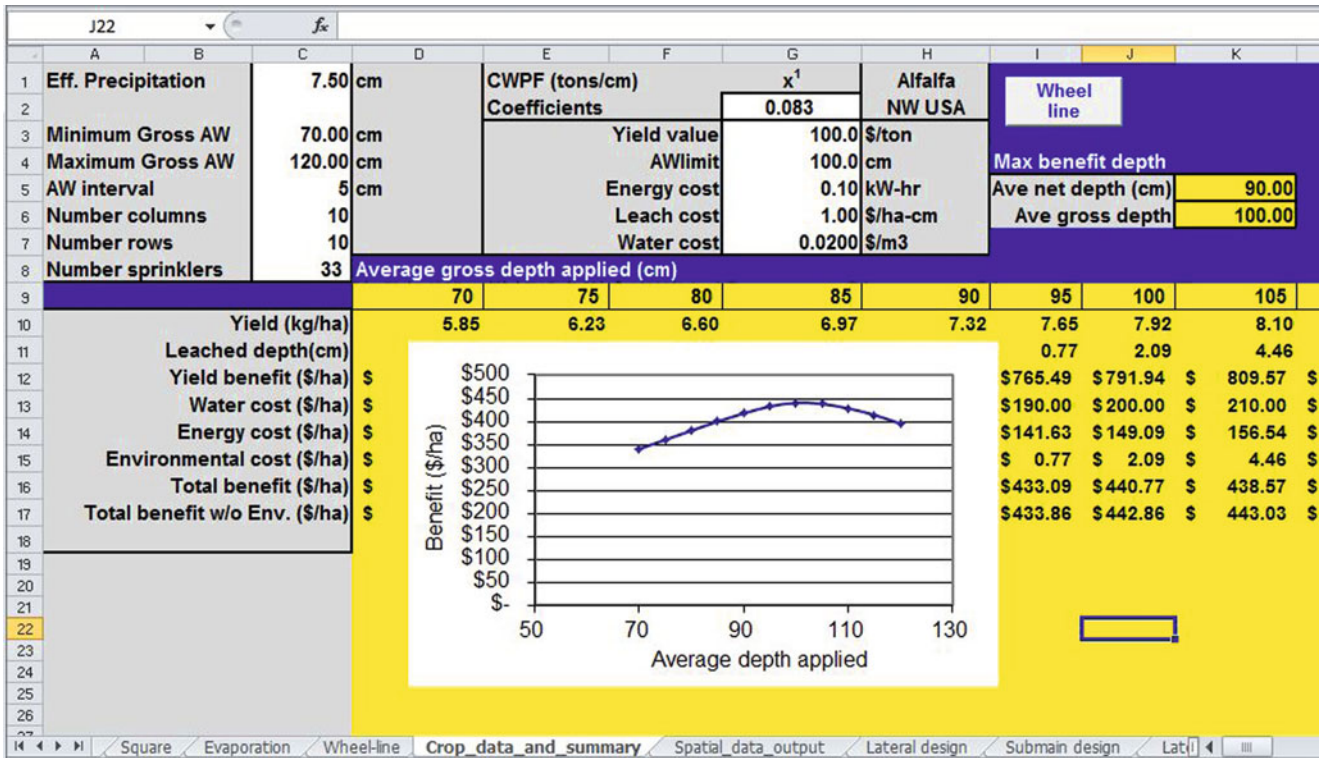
J22 $f_x$

| | A | B | C | D | E | F | G | H | I | J | K |
|---|---|---|---|---|---|---|---|---|---|---|---|
| 1 | Eff. Precipitation | | 7.50 | cm | CWPF (tons/cm) | | $x^1$ | Alfalfa | Wheel line | | |
| 2 | | | | | Coefficients | | 0.083 | NW USA | | | |
| 3 | Minimum Gross AW | | 70.00 | cm | | Yield value | 100.0 | \$/ton | | | |
| 4 | Maximum Gross AW | | 120.00 | cm | | AWlimit | 100.0 | cm | Max benefit depth | | |
| 5 | AW interval | | 5 | cm | | Energy cost | 0.10 | kW-hr | Ave net depth (cm) | 90.00 | |
| 6 | Number columns | | 10 | | | Leach cost | 1.00 | \$/ha-cm | Ave gross depth | 100.00 | |
| 7 | Number rows | | 10 | | | Water cost | 0.0200 | \$/m3 | | | |
| 8 | Number sprinklers | | 33 | Average gross depth applied (cm) | | | | | | | |
| 9 | | | | 70 | 75 | 80 | 85 | 90 | 95 | 100 | 105 |
| 10 | Yield (kg/ha) | | | 5.85 | 6.23 | 6.60 | 6.97 | 7.32 | 7.65 | 7.92 | 8.10 |
| 11 | Leached depth(cm) | | | | | | | | 0.77 | 2.09 | 4.46 |
| 12 | Yield benefit (\$/ha) | | | \$ | | | | | \$765.49 | \$791.94 | \$ 809.57 \$ |
| 13 | Water cost (\$/ha) | | | \$ | | | | | \$190.00 | \$200.00 | \$ 210.00 \$ |
| 14 | Energy cost (\$/ha) | | | \$ | | | | | \$141.63 | \$149.09 | \$ 156.54 \$ |
| 15 | Environmental cost (\$/ha) | | | \$ | | | | | \$ 0.77 | \$ 2.09 | \$ 4.46 \$ |
| 16 | Total benefit (\$/ha) | | | \$ | | | | | \$433.09 | \$440.77 | \$ 438.57 \$ |
| 17 | Total benefit w/o Env. (\$/ha) | | | \$ | | | | | \$433.86 | \$442.86 | \$ 443.03 \$ |

Benefit (\$/ha)
\$500
\$450
\$400
\$350
\$300
\$250
\$200
\$150
\$100
\$50
\$-
50 70 90 110 130
Average depth applied

Square | Evaporation | Wheel-line | Crop_data_and_summary | Spatial_data_output | Lateral design | Submain design | Lat